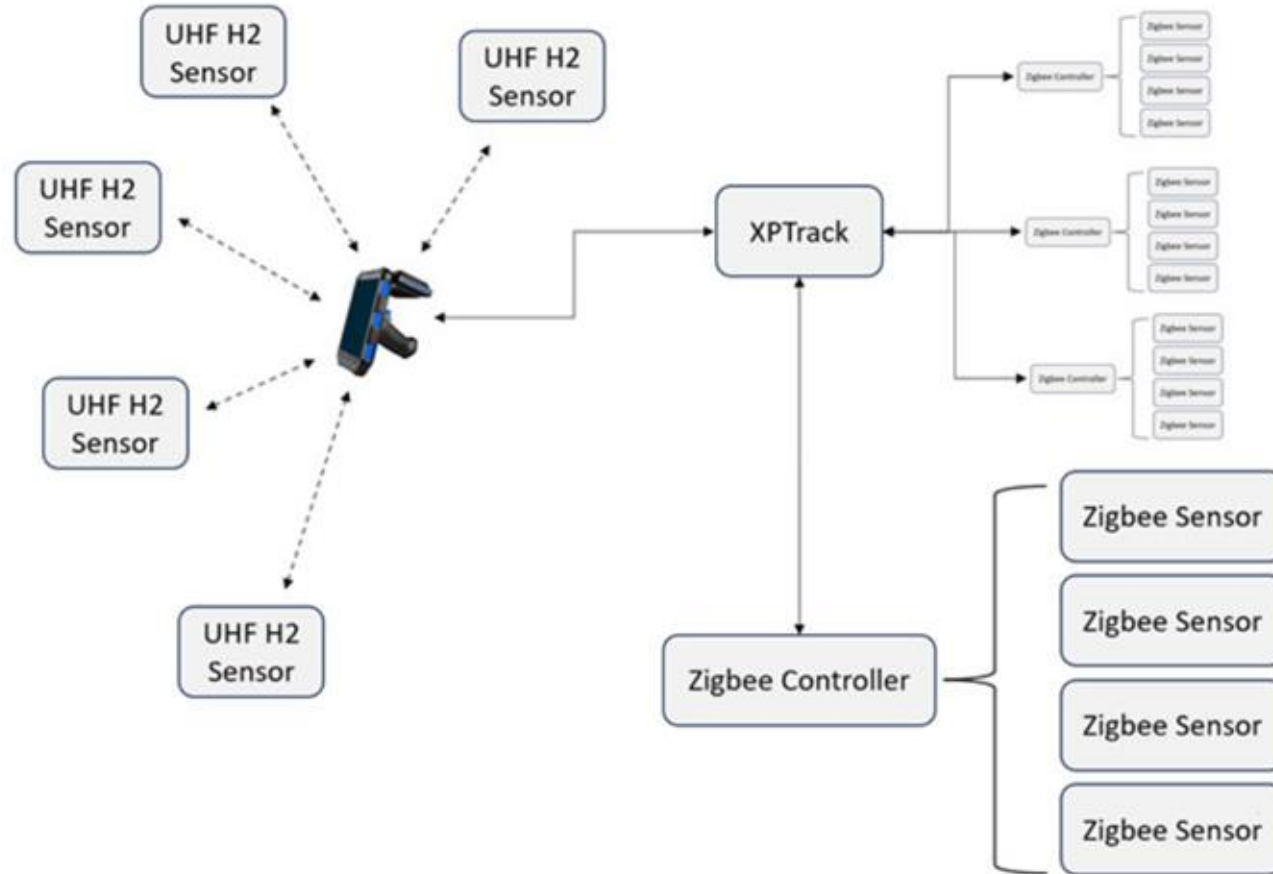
UHF H2 Sensor

UHF H2 Sensor

UHF H2 Sensor

UHF H2 Sensor

UHF H2 Sensor

XPTrack

Zigbee Controller

Zigbee Sensor

Zigbee Sensor

Zigbee Sensor

Zigbee Sensor

Zigbee Controller

Zigbee Sensor

Zigbee Sensor

Zigbee Sensor

Zigbee Sensor

Zigbee Controller

Zigbee Sensor

Zigbee Sensor

Zigbee Sensor

Zigbee Sensor

Zigbee Controller

Zigbee Sensor

Zigbee Sensor

Zigbee Sensor

Zigbee Sensor